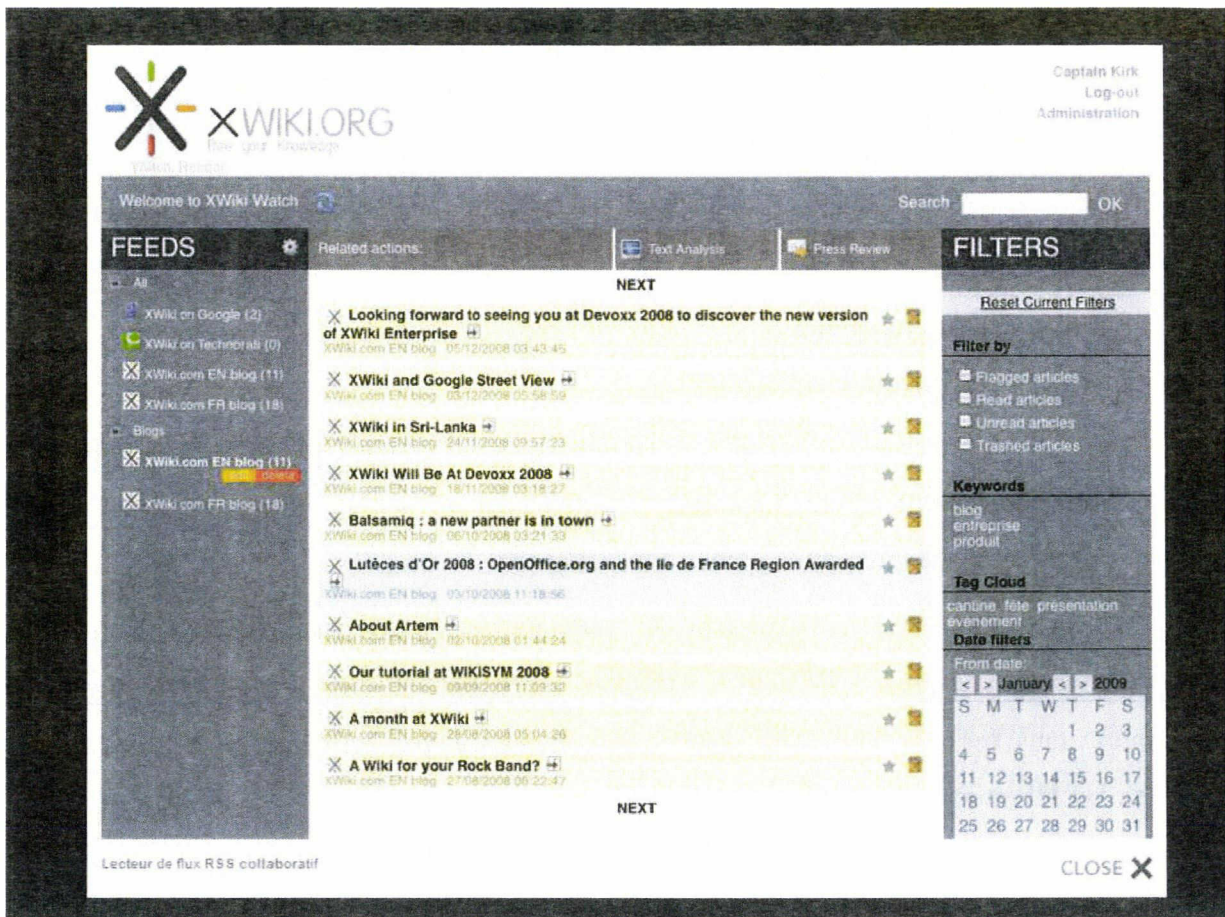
XWIKI.ORG
free your knowledge
XWiki Watch

Captain Kirk
Log-out
Administration

Welcome to XWiki Watch

Search OK

FEEDS

All
XWiki on Google (2)
XWiki on Technorati (0)
XWiki.com EN blog (11)
XWiki.com FR blog (18)
Blogs
XWiki.com EN blog (11)
edit delete
XWiki.com FR blog (18)

Related actions: Text Analysis Press Review

NEXT

Looking forward to seeing you at Devoxx 2008 to discover the new version of XWiki Enterprise
XWiki.com EN blog 05/12/2008 03:43:45

XWiki and Google Street View
XWiki.com EN blog 03/12/2008 05:58:59

XWiki in Sri-Lanka
XWiki.com EN blog 24/11/2008 09:57:23

XWiki Will Be At Devoxx 2008
XWiki.com EN blog 18/11/2008 03:18:27

Balsamiq : a new partner is in town
XWiki.com EN blog 06/10/2008 03:21:33

Lutèces d'Or 2008 : OpenOffice.org and the Ile de France Region Awarded
XWiki.com EN blog 03/10/2008 11:18:56

About Artem
XWiki.com EN blog 02/10/2008 01:44:24

Our tutorial at WIKISYM 2008
XWiki.com EN blog 09/09/2008 11:09:32

A month at XWiki
XWiki.com EN blog 28/08/2008 05:04:26

A Wiki for your Rock Band?
XWiki.com EN blog 27/08/2008 06:22:47

NEXT

FILTERS

Reset Current Filters

Filter by
Flagged articles
Read articles
Unread articles
Trashed articles

Keywords
blog
entreprise
produit

Tag Cloud
cantine fête présentation événement

Date filters
From date:
< > January < > 2009

| S | M | T | W | T | F | S |
|---|---|---|---|---|---|---|
| | | | | 1 | 2 | 3 |
| 4 | 5 | 6 | 7 | 8 | 9 | 10 |
| 11 | 12 | 13 | 14 | 15 | 16 | 17 |
| 18 | 19 | 20 | 21 | 22 | 23 | 24 |
| 25 | 26 | 27 | 28 | 29 | 30 | 31 |

Lecteur de flux RSS collaboratif

CLOSE